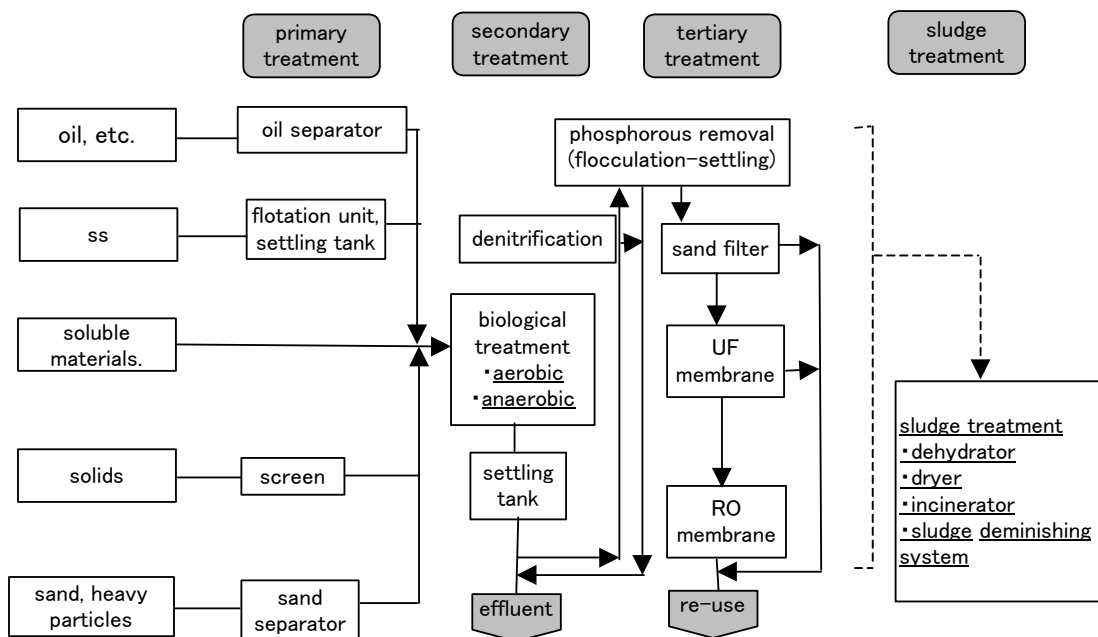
primary treatment

secondary treatment

tertiary treatment

sludge treatment

oil, etc.

oil separator

ss

flotation unit, settling tank

soluble materials.

solids

screen

sand, heavy particles

sand separator

phosphorous removal (flocculation-settling)

denitrification

biological treatment
・aerobic
・anaerobic

settling tank

sand filter

UF membrane

RO membrane

effluent

re-use

sludge treatment
・dehydrator
・dryer
・incinerator
・sludge deminishing system